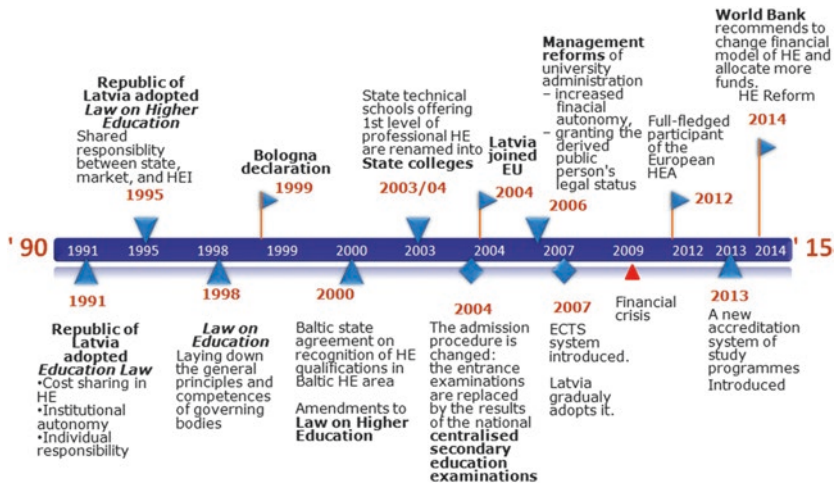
Republic of Latvia adopted *Law on Higher Education*
Shared responsiblity between state, market, and HEI
1995

Bologna declaration
1999

State technical schools offering 1st level of professional HE are renamed into **State colleges**
2003/04

Latvia joined EU
2004

**Management reforms** of university administration
– increased finacial autonomy,
– granting the derived public person's legal status
2006

Full-fledged participant of the European HEA
2012

**World Bank** recommends to change financial model of HE and allocate more funds.
HE Reform
2014

'90 1991 1995 1998 1999 2000 2003 2004 2007 2009 2012 2013 2014 '15

1991
Republic of Latvia adopted *Education Law*
•Cost sharing in HE
•Institutional autonomy
•Individual responsibility

1998
*Law on Education*
Laying down the general principles and competences of governing bodies

2000
Baltic state agreement on recognition of HE qualifications in Baltic HE area

Amendments to **Law on Higher Education**

2004
The admission procedure is changed: the entrance examinations are replaced by the results of the national **centralised secondary education examinations**

2007
ECTS system introduced.

Latvia gradualy adopts it.

Financial crisis

2013
A new accreditation system of study programmes Introduced